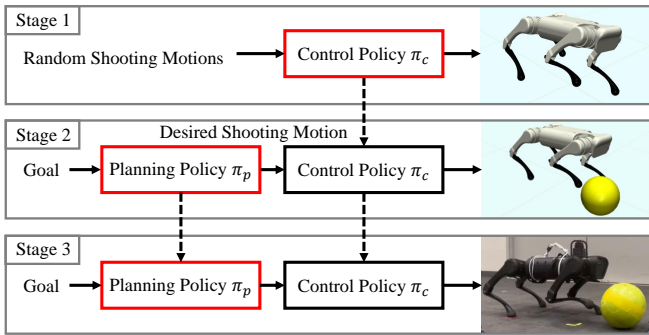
Stage 1

Random Shooting Motions

Control Policy $\pi_c$

Stage 2

Desired Shooting Motion

Goal

Planning Policy $\pi_p$

Control Policy $\pi_c$

Stage 3

Goal

Planning Policy $\pi_p$

Control Policy $\pi_c$